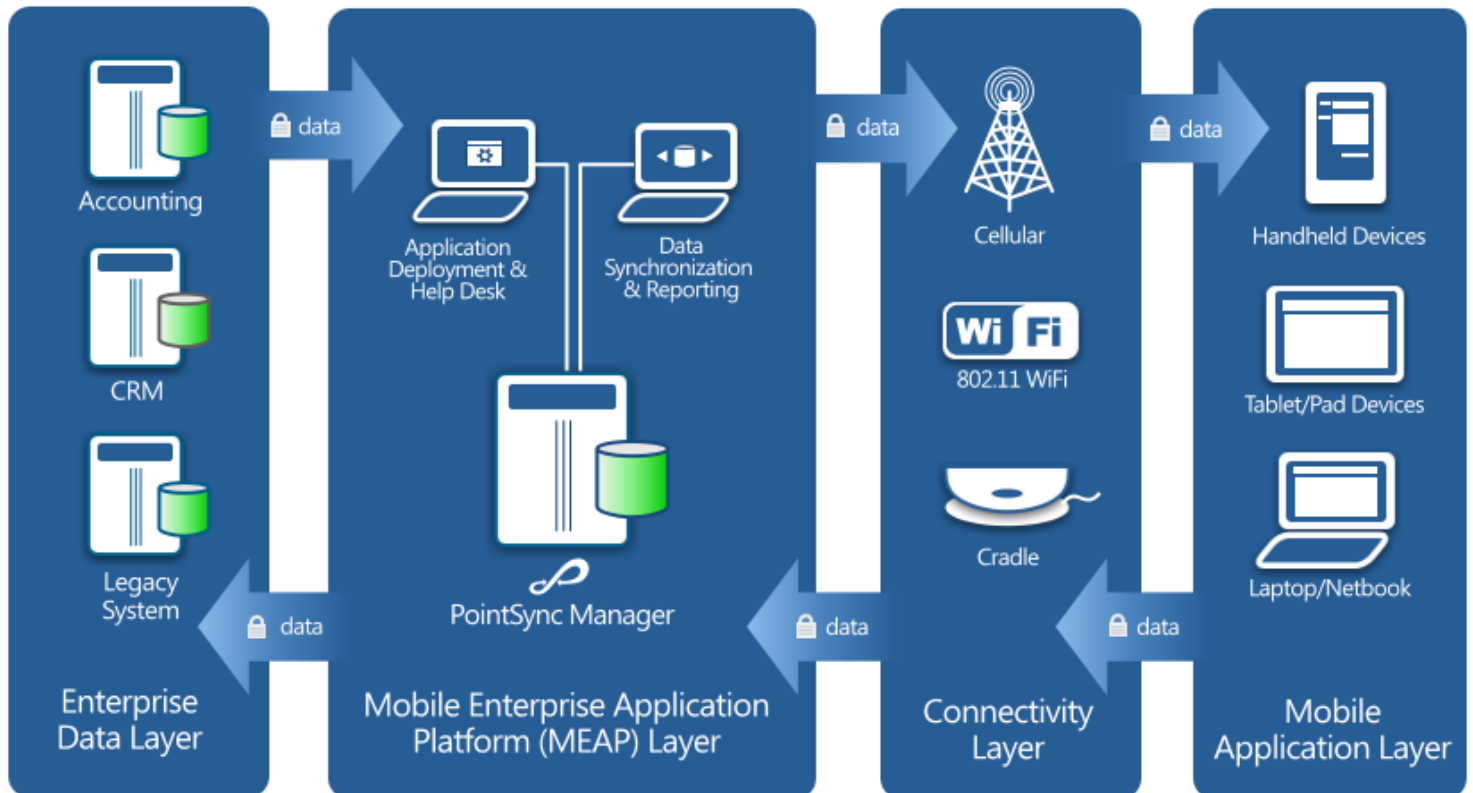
Accounting

CRM

Legacy System

Enterprise Data Layer

data

data

Application Deployment & Help Desk

Data Synchronization & Reporting

PointSync Manager

Mobile Enterprise Application Platform (MEAP) Layer

data

data

Cellular

Wi Fi

802.11 WiFi

Cradle

Connectivity Layer

data

data

Handheld Devices

Tablet/Pad Devices

Laptop/Netbook

Mobile Application Layer